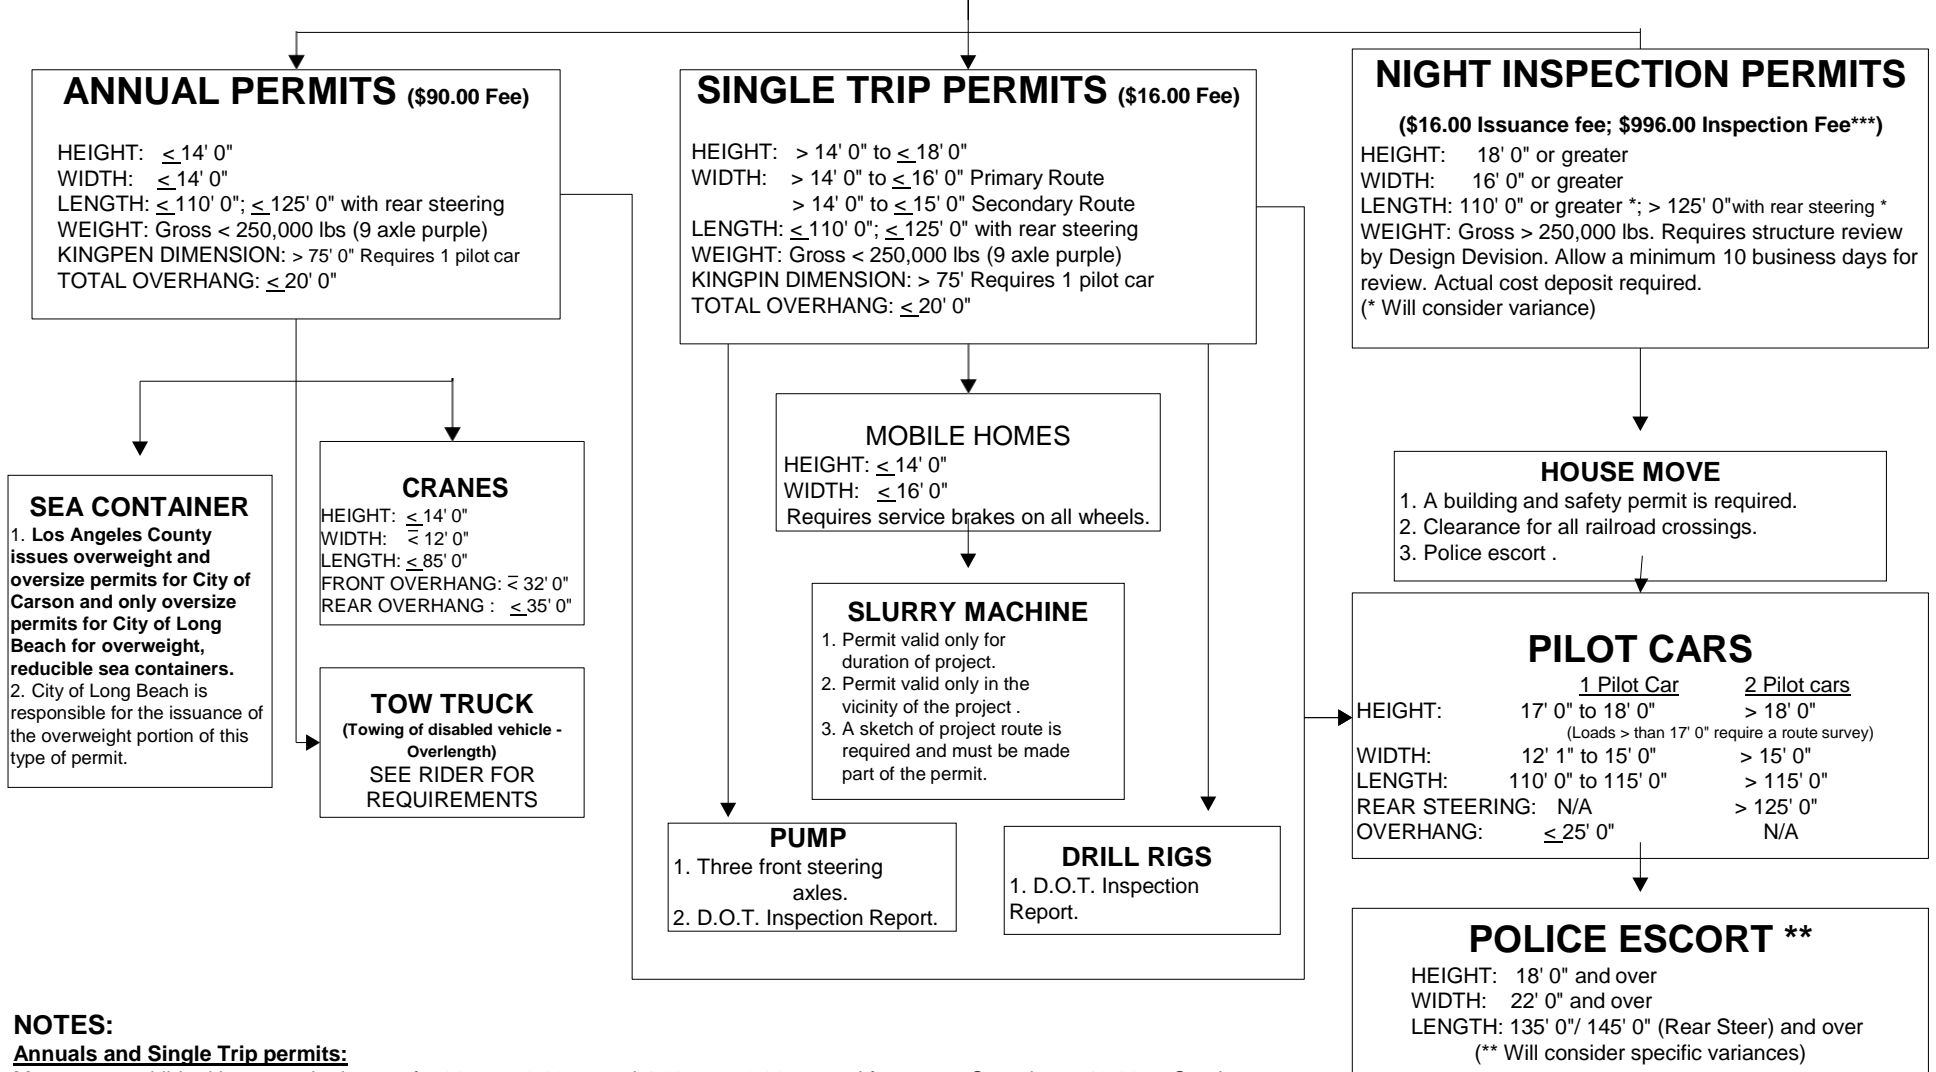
ANNUAL PERMITS ($90.00 Fee)

HEIGHT: $\leq$ 14' 0"
WIDTH: $\leq$ 14' 0"
LENGTH: $\leq$ 110' 0"; $\leq$ 125' 0" with rear steering
WEIGHT: Gross < 250,000 lbs (9 axle purple)
KINGPEN DIMENSION: > 75' 0" Requires 1 pilot car
TOTAL OVERHANG: $\leq$ 20' 0"

SINGLE TRIP PERMITS ($16.00 Fee)

HEIGHT: > 14' 0" to $\leq$ 18' 0"
WIDTH: > 14' 0" to $\leq$ 16' 0" Primary Route
> 14' 0" to $\leq$ 15' 0" Secondary Route
LENGTH: $\leq$ 110' 0"; $\leq$ 125' 0" with rear steering
WEIGHT: Gross < 250,000 lbs (9 axle purple)
KINGPIN DIMENSION: > 75' Requires 1 pilot car
TOTAL OVERHANG: $\leq$ 20' 0"

NIGHT INSPECTION PERMITS

($16.00 Issuance fee; $996.00 Inspection Fee***)
HEIGHT: 18' 0" or greater
WIDTH: 16' 0" or greater
LENGTH: 110' 0" or greater *; > 125' 0"with rear steering *
WEIGHT: Gross > 250,000 lbs. Requires structure review by Design Devision. Allow a minimum 10 business days for review. Actual cost deposit required.
(* Will consider variance)

SEA CONTAINER
1. Los Angeles County issues overweight and oversize permits for City of Carson and only oversize permits for City of Long Beach for overweight, reducible sea containers.
2. City of Long Beach is responsible for the issuance of the overweight portion of this type of permit.

CRANES
HEIGHT: $\leq$ 14' 0"
WIDTH: $\leq$ 12' 0"
LENGTH: $\leq$ 85' 0"
FRONT OVERHANG: $\leq$ 32' 0"
REAR OVERHANG : $\leq$ 35' 0"

TOW TRUCK
(Towing of disabled vehicle - Overlength)
SEE RIDER FOR REQUIREMENTS

MOBILE HOMES
HEIGHT: $\leq$ 14' 0"
WIDTH: $\leq$ 16' 0"
Requires service brakes on all wheels.

SLURRY MACHINE
1. Permit valid only for duration of project.
2. Permit valid only in the vicinity of the project .
3. A sketch of project route is required and must be made part of the permit.

PUMP
1. Three front steering axles.
2. D.O.T. Inspection Report.

DRILL RIGS
1. D.O.T. Inspection Report.

HOUSE MOVE
1. A building and safety permit is required.
2. Clearance for all railroad crossings.
3. Police escort .

PILOT CARS

| | 1 Pilot Car | 2 Pilot cars |
|---|---|---|
| HEIGHT: | 17' 0" to 18' 0" | > 18' 0" |
| | (Loads > than 17' 0" require a route survey) | |
| WIDTH: | 12' 1" to 15' 0" | > 15' 0" |
| LENGTH: | 110' 0" to 115' 0" | > 115' 0" |
| REAR STEERING: | N/A | > 125' 0" |
| OVERHANG: | $\leq$ 25' 0" | N/A |

POLICE ESCORT **
HEIGHT: 18' 0" and over
WIDTH: 22' 0" and over
LENGTH: 135' 0"/ 145' 0" (Rear Steer) and over
(** Will consider specific variances)

NOTES:
Annuals and Single Trip permits:
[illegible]